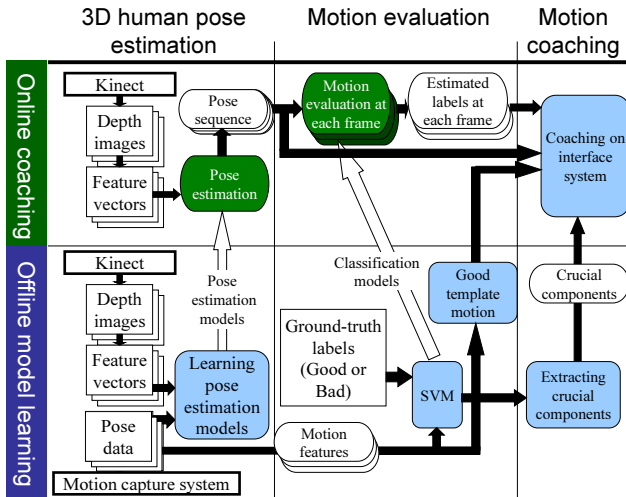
3D human pose estimation

Motion evaluation

Motion coaching

Online coaching

Offline model learning

Kinect

Depth images

Feature vectors

Pose sequence

Pose estimation

Motion evaluation at each frame

Estimated labels at each frame

Coaching on interface system

Kinect

Depth images

Feature vectors

Pose data

Motion capture system

Pose estimation models

Learning pose estimation models

Classification models

Ground-truth labels (Good or Bad)

SVM

Good template motion

Crucial components

Extracting crucial components

Motion features